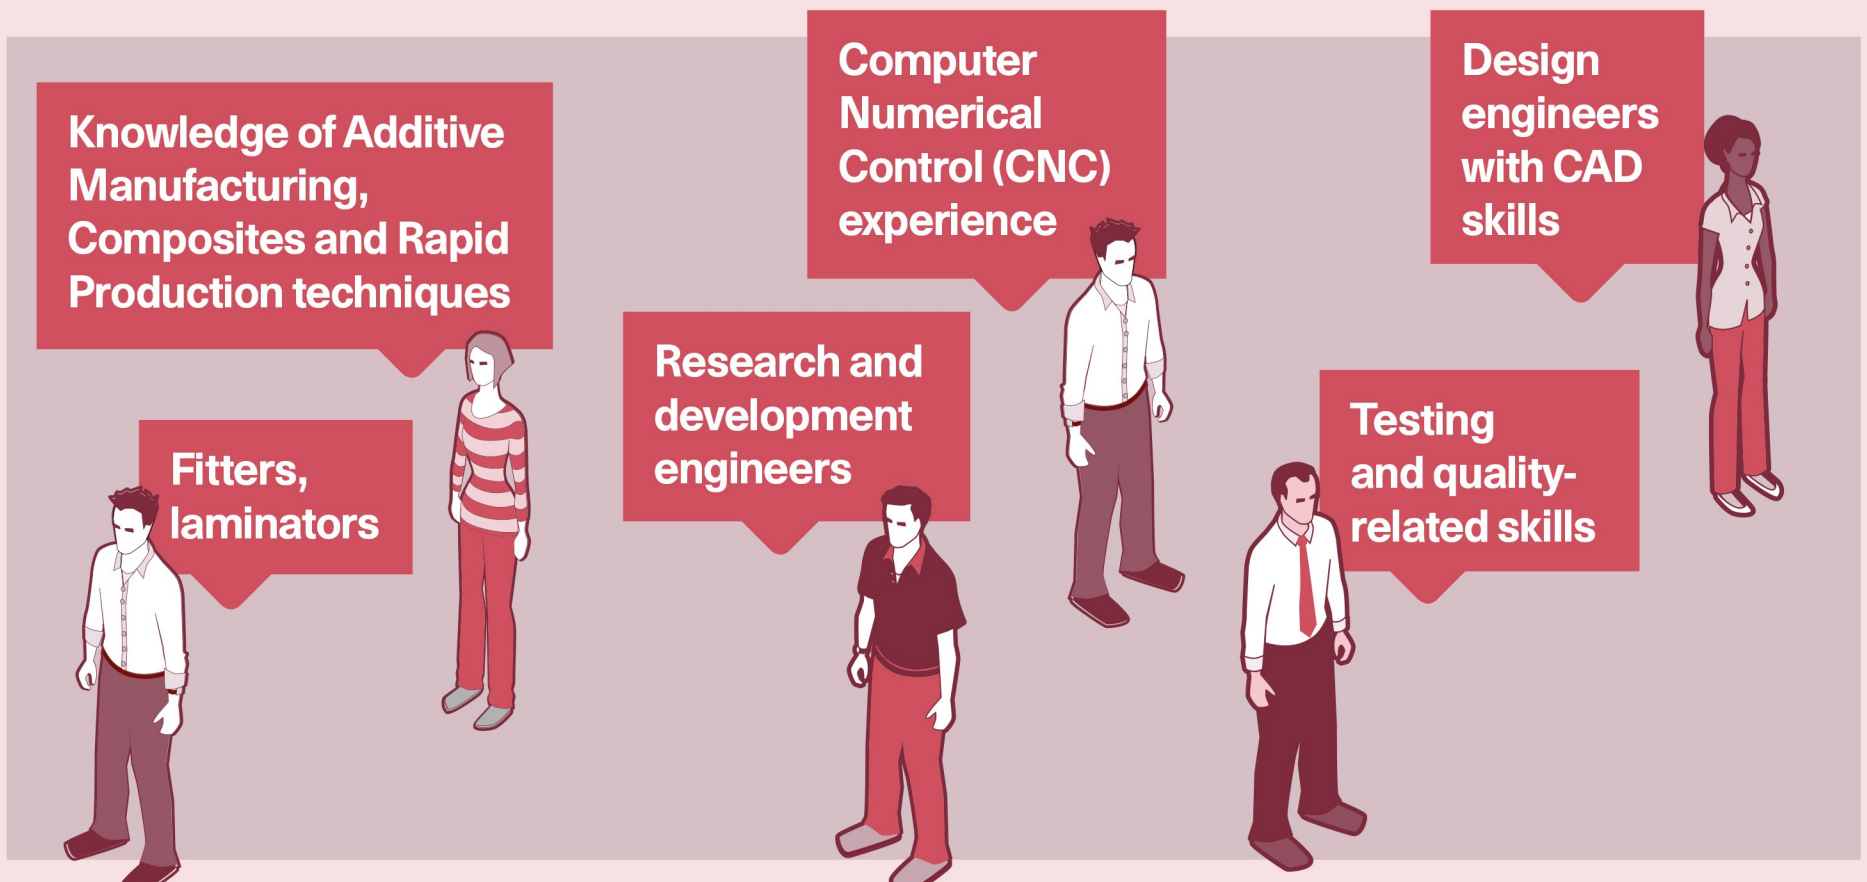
Knowledge of Additive Manufacturing, Composites and Rapid Production techniques

Fitters, laminators

Research and development engineers

Computer Numerical Control (CNC) experience

Testing and quality-related skills

Design engineers with CAD skills